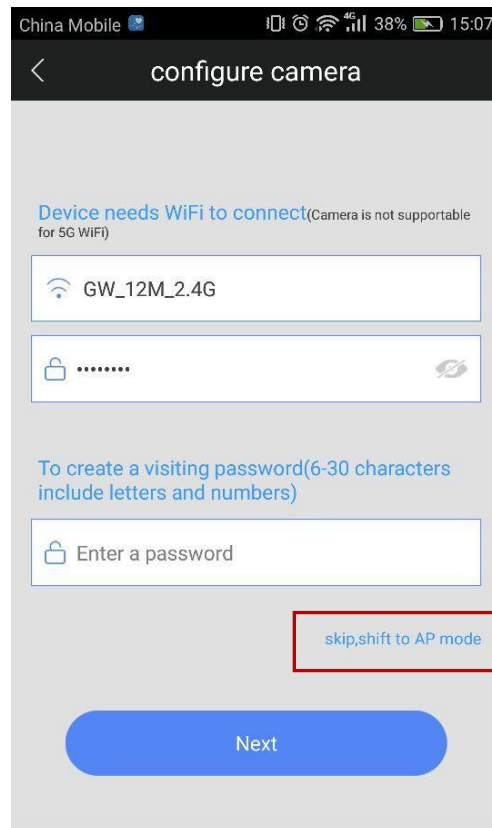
China Mobile 4G 38% 15:07

configure camera

Device needs WiFi to connect(Camera is not supportable for 5G WiFi)

GW_12M_2.4G

••••••••

To create a visiting password(6-30 characters include letters and numbers)

Enter a password

skip,shift to AP mode

Next